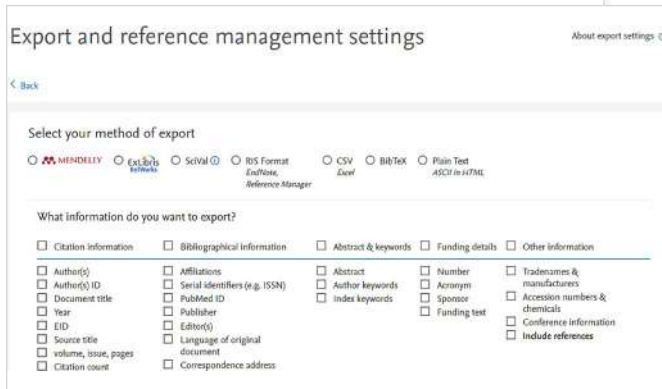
Export and reference management settings

About export settings

< Back

Select your method of export

MENDELEY

ExLibris RefWorks

SciVal

RIS Format
EndNote, Reference Manager

CSV
Excel

BibTeX

Plain Text
ASCII in HTML

What information do you want to export?

| Citation information | Bibliographical information | Abstract & keywords | Funding details | Other information |
|---|---|---|---|---|
| Author(s) | Affiliations | Abstract | Number | Tradenames & manufacturers |
| Author(s) ID | Serial identifiers (e.g. ISSN) | Author keywords | Acronym | Accession numbers & chemicals |
| Document title | PubMed ID | Index keywords | Sponsor | Conference information |
| Year | Publisher | | Funding text | Include references |
| EID | Editor(s) | | | |
| Source title | Language of original document | | | |
| volume, issue, pages | Correspondence address | | | |
| Citation count | | | | |